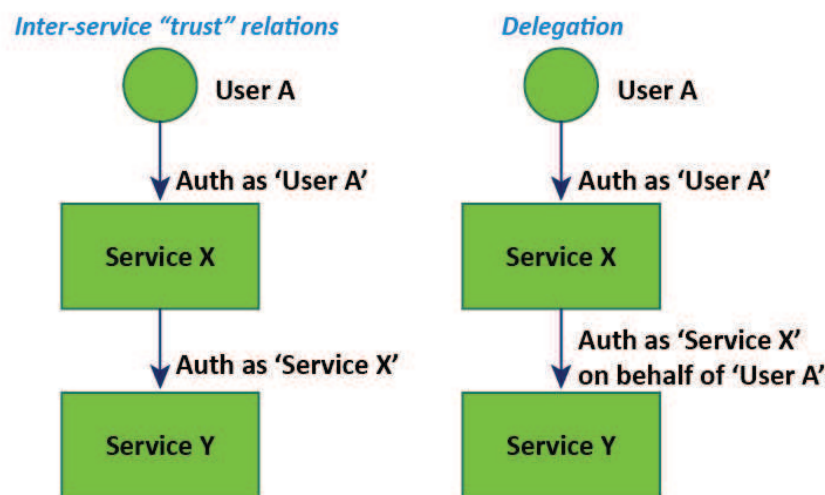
Inter-service “trust” relations

User A

Auth as ‘User A’

Service X

Auth as ‘Service X’

Service Y

Delegation

User A

Auth as ‘User A’

Service X

Auth as ‘Service X’ on behalf of ‘User A’

Service Y